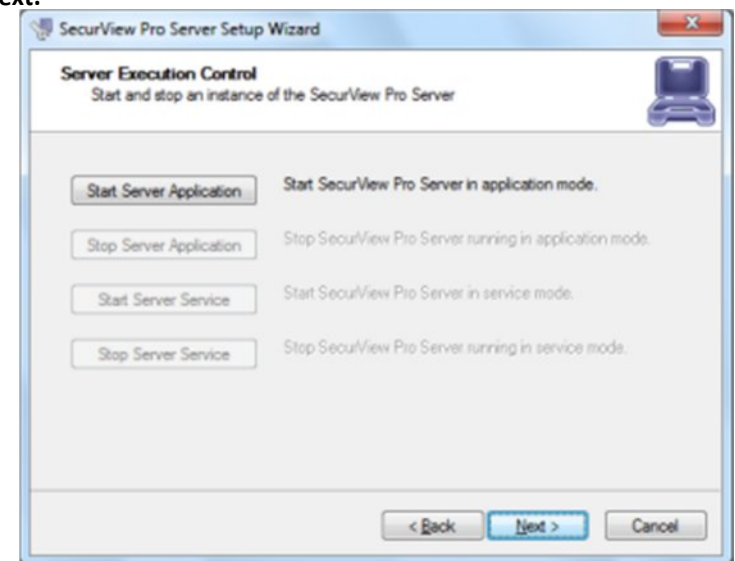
ext.

SecurView Pro Server Setup Wizard

Server Execution Control
Start and stop an instance of the SecurView Pro Server

Start Server Application | Start SecurView Pro Server in application mode.

Stop Server Application | Stop SecurView Pro Server running in application mode.

Start Server Service | Start SecurView Pro Server in service mode.

Stop Server Service | Stop SecurView Pro Server running in service mode.

< Back | Next > | Cancel